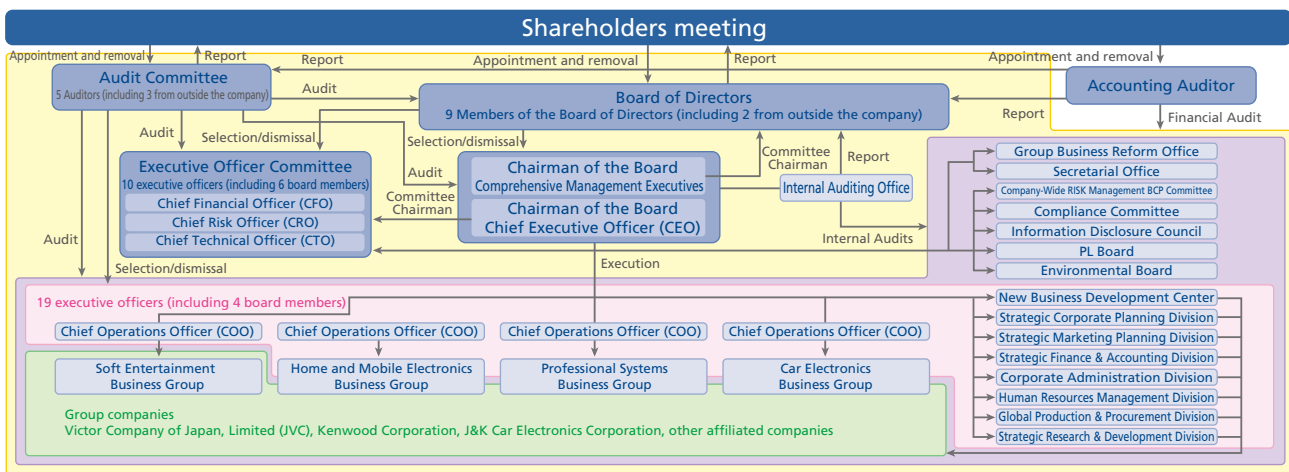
Shareholders meeting

Appointment and removal
Report
Report
Appointment and removal
Report
Appointment and removal

Audit Committee
5 Auditors (including 3 from outside the company)

Audit

Board of Directors
9 Members of the Board of Directors (including 2 from outside the company)

Report

Accounting Auditor

Financial Audit

Audit
Selection/dismissal
Selection/dismissal

Executive Officer Committee
10 executive officers (including 6 board members)
Chief Financial Officer (CFO)
Chief Risk Officer (CRO)
Chief Technical Officer (CTO)

Audit

Committee Chairman

Chairman of the Board
Comprehensive Management Executives
Chairman of the Board
Chief Executive Officer (CEO)

Committee Chairman
Report
Internal Auditing Office
Internal Audits

Group Business Reform Office
Secretarial Office
Company-Wide RISK Management BCP Committee
Compliance Committee
Information Disclosure Council
PL Board
Environmental Board

Audit
Selection/dismissal
Execution

19 executive officers (including 4 board members)

Chief Operations Officer (COO)
Chief Operations Officer (COO)
Chief Operations Officer (COO)
Chief Operations Officer (COO)

Soft Entertainment Business Group
Home and Mobile Electronics Business Group
Professional Systems Business Group
Car Electronics Business Group

Group companies
Victor Company of Japan, Limited (JVC), Kenwood Corporation, J&K Car Electronics Corporation, other affiliated companies

New Business Development Center
Strategic Corporate Planning Division
Strategic Marketing Planning Division
Strategic Finance & Accounting Division
Corporate Administration Division
Human Resources Management Division
Global Production & Procurement Division
Strategic Research & Development Division